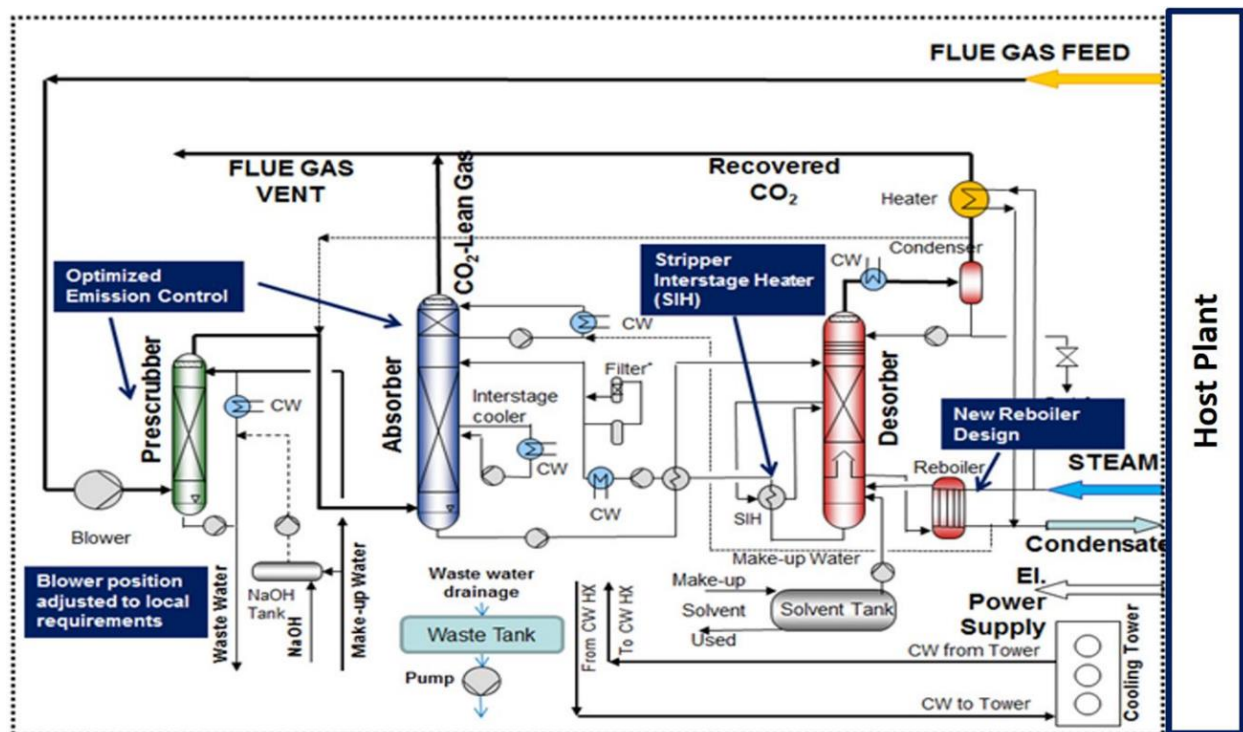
FLUE GAS FEED

FLUE GAS VENT

$CO_2$-Lean Gas

Recovered $CO_2$

Heater

Condenser

CW

Optimized Emission Control

Stripper Interstage Heater (SIH)

CW

Filter*

Prescrubber

CW

Absorber

Interstage cooler

CW

Desorber

New Reboiler Design

Reboiler

STEAM

CW

SIH

Condensate

Blower

Make-up Water

Blower position adjusted to local requirements

Waste Water

NaOH Tank

NaOH

Make-up Water

Waste water drainage

Waste Tank

Pump

From CW HX

To CW HX

Make-up

Solvent

Used

Solvent Tank

El. Power Supply

CW from Tower

CW to Tower

Cooling Tower

Host Plant